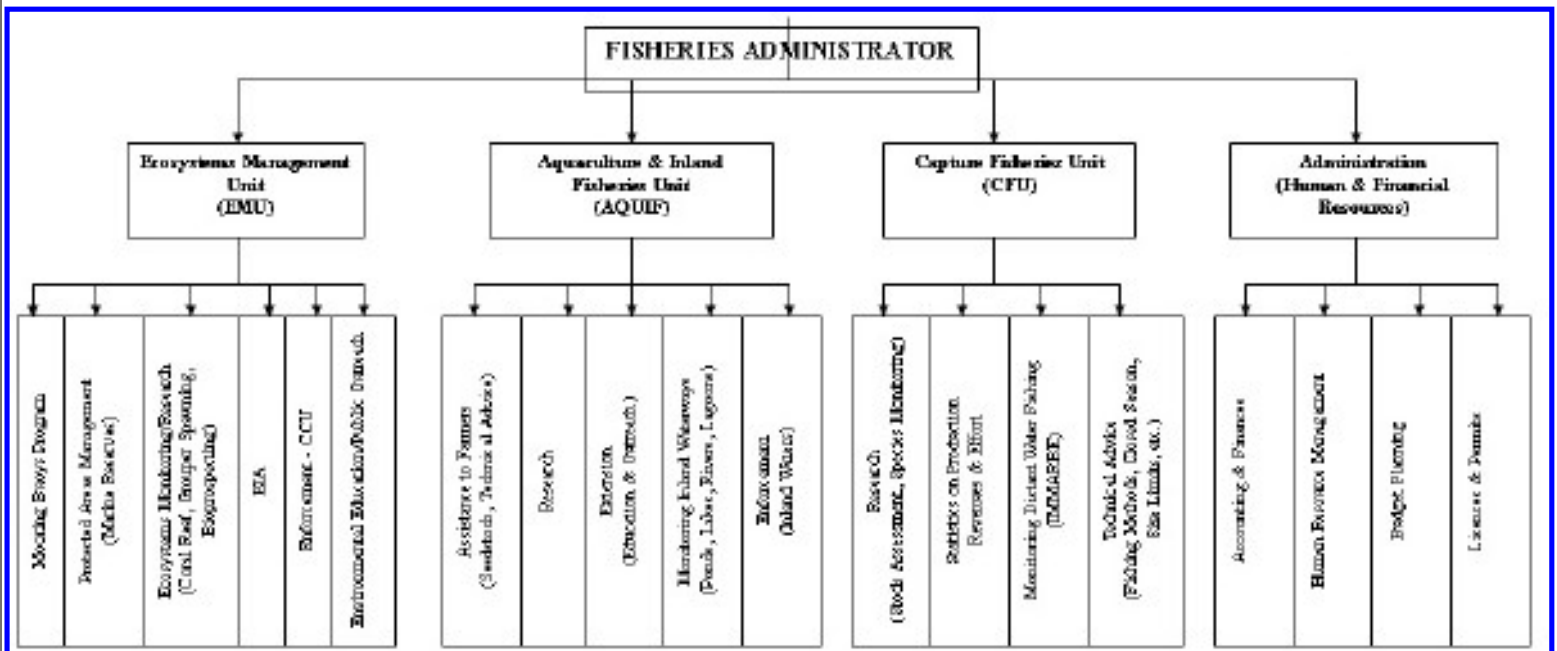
FISHERIES ADMINISTRATOR

Ecosystems Management Unit (EMU)

Mooring Buoys Program

Protected Areas Management (Marine Reserves)

Ecosystems Monitoring/Research (Coral Reef, Grouper Spawning, Bioprospecting)

EIA

Enforcement - CCU

Environmental Education/Public Outreach

Aquaculture & Inland Fisheries Unit (AQUIF)

Assistance to Farmers (Seedstock, Technical Advice)

Research

Extension (Education & Outreach)

Monitoring Inland Waterways (Ponds, Lakes, Rivers, Lagoons)

Enforcement (Inland Water)

Capture Fisheries Unit (CFU)

Research (Stock Assessment, Species Monitoring)

Statistics on Production Revenues & Effort

Monitoring Distant Water Fishing (IMMARBE)

Technical Advice (Fishing Methods, Closed Season, Size Limits, etc.)

Administration (Human & Financial Resources)

Accounting & Finances

Human Resource Management

Budget Planning

Licenses & Permits